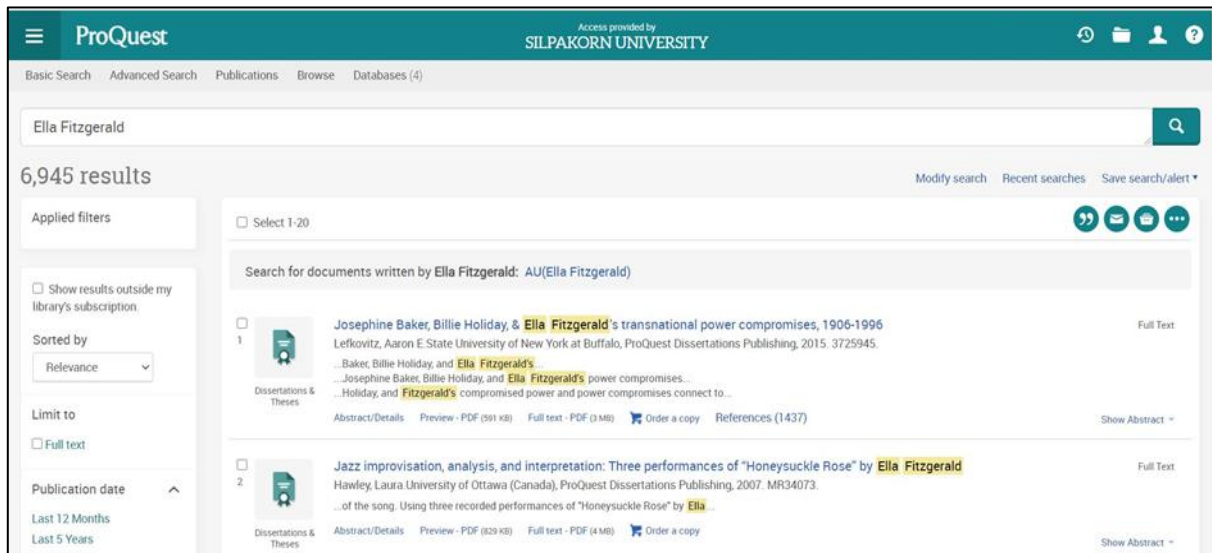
ProQuest

Access provided by
SILPAKORN UNIVERSITY

Basic Search Advanced Search Publications Browse Databases (4)

Ella Fitzgerald

6,945 results

Modify search Recent searches Save search/alert ▾

Applied filters

☐ Select 1-20

Search for documents written by Ella Fitzgerald: AU(Ella Fitzgerald)

☐ Show results outside my library's subscription

Sorted by

Relevance

Limit to

☐ Full text

Publication date

Last 12 Months

Last 5 Years

☐ 1

Dissertations & Theses

Josephine Baker, Billie Holiday, & Ella Fitzgerald's transnational power compromises, 1906-1996

Lefkovitz, Aaron E. State University of New York at Buffalo, ProQuest Dissertations Publishing, 2015. 3725945.

...Baker, Billie Holiday, and Ella Fitzgerald's...

...Josephine Baker, Billie Holiday, and Ella Fitzgerald's power compromises...

...Holiday, and Fitzgerald's compromised power and power compromises connect to...

Abstract/Details Preview - PDF (591 KB) Full text - PDF (3 MB) Order a copy References (1437)

Full Text

Show Abstract

☐ 2

Dissertations & Theses

Jazz improvisation, analysis, and interpretation: Three performances of "Honeysuckle Rose" by Ella Fitzgerald

Hawley, Laura University of Ottawa (Canada), ProQuest Dissertations Publishing, 2007. MR34073.

...of the song. Using three recorded performances of "Honeysuckle Rose" by Ella...

Abstract/Details Preview - PDF (829 KB) Full text - PDF (4 MB) Order a copy

Full Text

Show Abstract